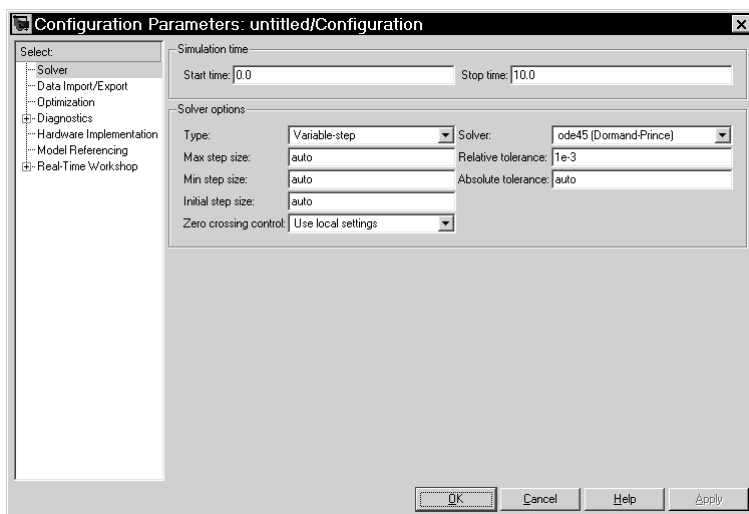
Configuration Parameters: untitled/Configuration

Select:
Solver
Data Import/Export
Optimization
Diagnostics
Hardware Implementation
Model Referencing
Real-Time Workshop

Simulation time
Start time: 0.0
Stop time: 10.0

Solver options
Type: Variable-step
Solver: ode45 (Dormand-Prince)
Max step size: auto
Relative tolerance: 1e-3
Min step size: auto
Absolute tolerance: auto
Initial step size: auto
Zero crossing control: Use local settings

OK
Cancel
Help
Apply